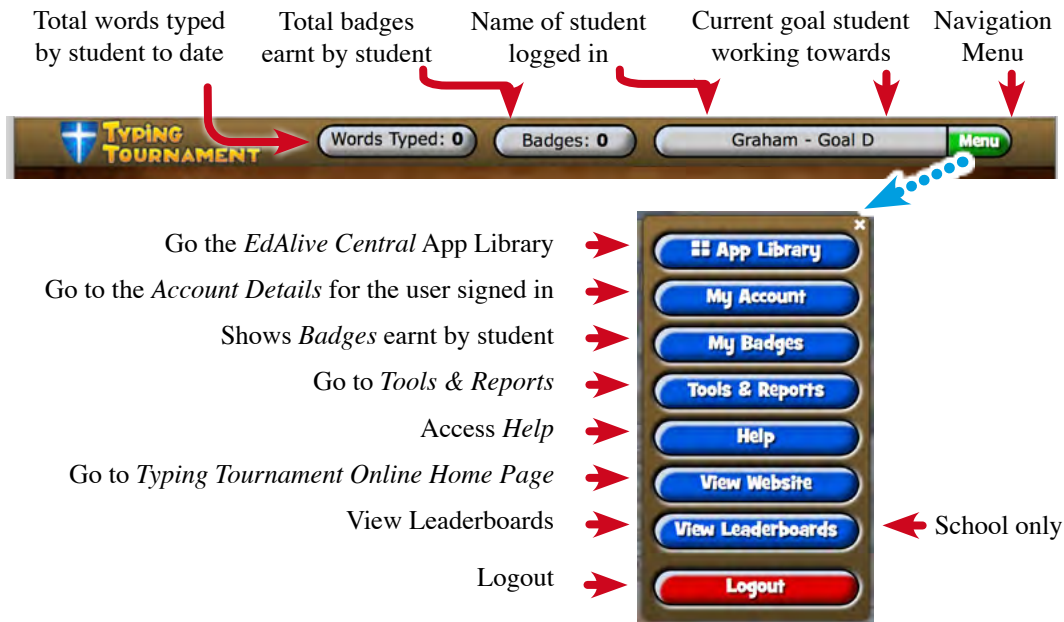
Total words typed by student to date

Total badges earnt by student

Name of student logged in

Current goal student working towards

Navigation Menu

TYPING TOURNAMENT

Words Typed: 0

Badges: 0

Graham - Goal D

Menu

×

Go the *EdAlive Central* App Library

App Library

Go to the *Account Details* for the user signed in

My Account

Shows *Badges* earnt by student

My Badges

Go to *Tools & Reports*

Tools & Reports

Access *Help*

Help

Go to *Typing Tournament Online Home Page*

View Website

View Leaderboards

View Leaderboards

School only

Logout

Logout